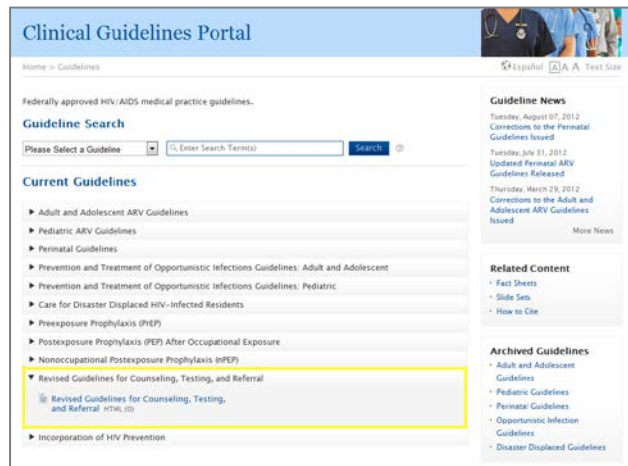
Clinical Guidelines Portal

Home > Guidelines

Español A A A Text Size

Federally approved HIV/AIDS medical practice guidelines.

Guideline Search

Please Select a Guideline

Enter Search Term(s)

Search

Current Guidelines

▶ Adult and Adolescent ARV Guidelines

▶ Pediatric ARV Guidelines

▶ Perinatal Guidelines

▶ Prevention and Treatment of Opportunistic Infections Guidelines: Adult and Adolescent

▶ Prevention and Treatment of Opportunistic Infections Guidelines: Pediatric

▶ Care for Disaster Displaced HIV-Infected Residents

▶ Preexposure Prophylaxis (PrEP)

▶ Postexposure Prophylaxis (PEP) After Occupational Exposure

▶ Nonoccupational Postexposure Prophylaxis (nPEP)

▼ Revised Guidelines for Counseling, Testing, and Referral

Revised Guidelines for Counseling, Testing, and Referral HTML (0)

▶ Incorporation of HIV Prevention

Guideline News

Tuesday, August 07, 2012
Corrections to the Perinatal Guidelines Issued

Tuesday, July 31, 2012
Updated Perinatal ARV Guidelines Released

Thursday, March 29, 2012
Corrections to the Adult and Adolescent ARV Guidelines Issued

More News

Related Content

- Fact Sheets
- Slide Sets
- How to Cite

Archived Guidelines

- Adult and Adolescent Guidelines
- Pediatric Guidelines
- Perinatal Guidelines
- Opportunistic Infection Guidelines
- Disaster Displaced Guidelines